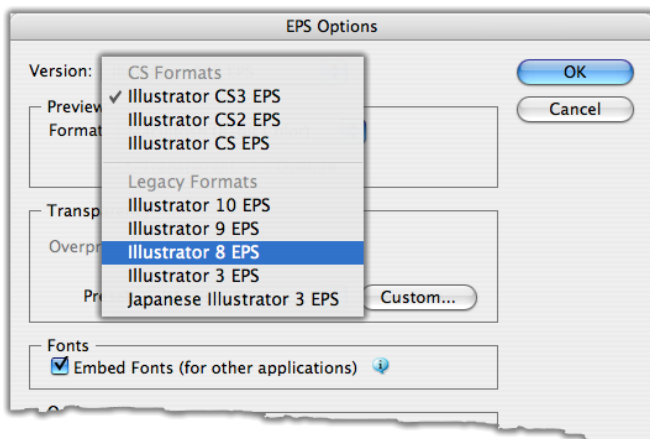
EPS Options

Version:

CS Formats
✓ Illustrator CS3 EPS
Illustrator CS2 EPS
Illustrator CS EPS

Legacy Formats
Illustrator 10 EPS
Illustrator 9 EPS
Illustrator 8 EPS
Illustrator 3 EPS
Japanese Illustrator 3 EPS

OK
Cancel

Preview
Format

Transp
Overpr
Pr

Custom...

Fonts
Embed Fonts (for other applications)